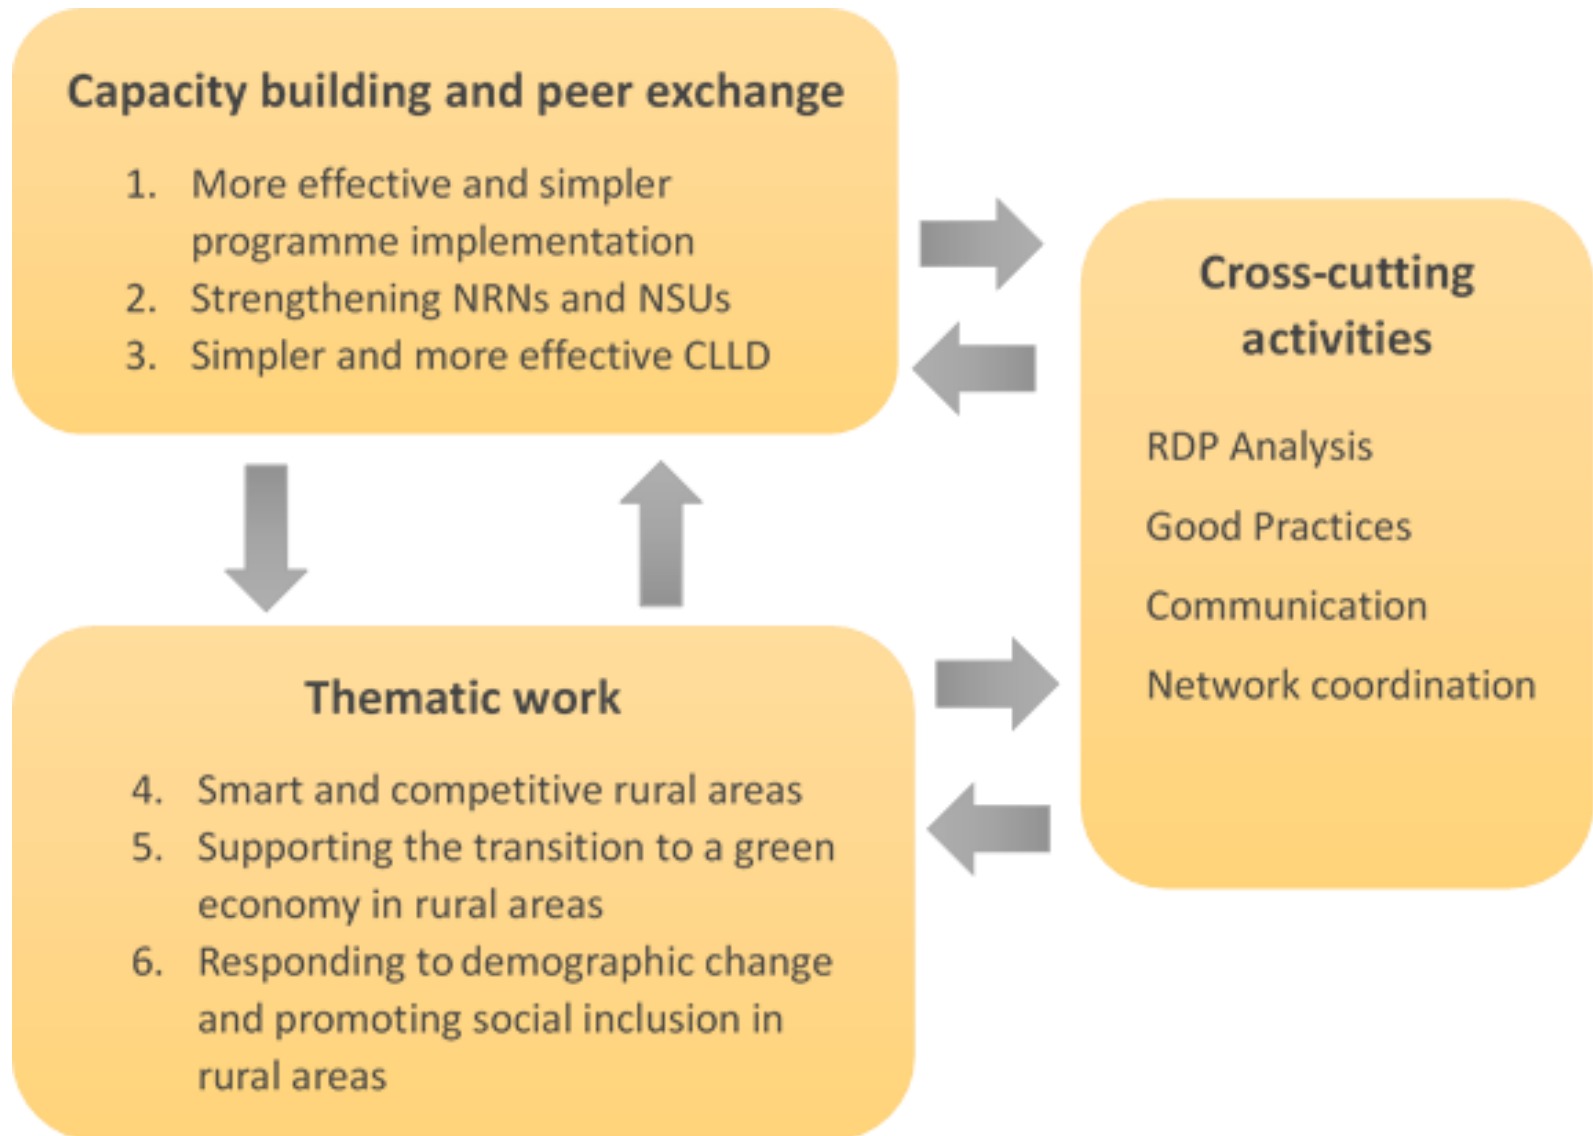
Capacity building and peer exchange

1. More effective and simpler programme implementation
2. Strengthening NRNs and NSUs
3. Simpler and more effective CLLD

Cross-cutting activities

RDP Analysis

Good Practices

Communication

Network coordination

Thematic work

4. Smart and competitive rural areas
5. Supporting the transition to a green economy in rural areas
6. Responding to demographic change and promoting social inclusion in rural areas